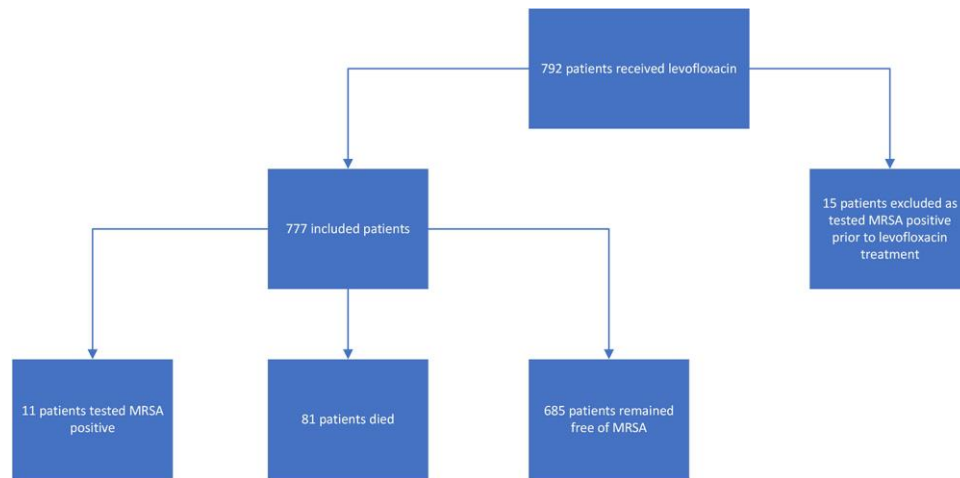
792 patients received levofloxacin

777 included patients

15 patients excluded as tested MRSA positive prior to levofloxacin treatment

11 patients tested MRSA positive

81 patients died

685 patients remained free of MRSA